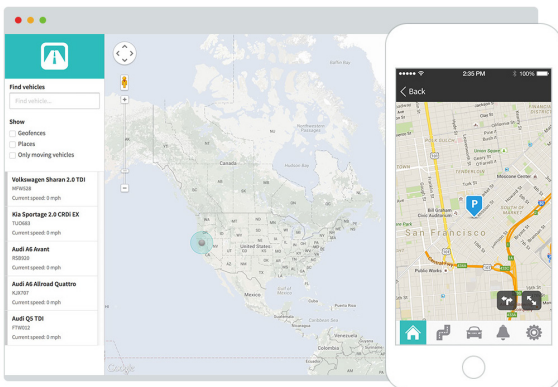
Find vehicles

Find vehicle...

Show

Geofences

Places

Only moving vehicles

Volkswagen Sharan 2.0 TDI
MFW528
Current speed: 0 mph

Kia Sportage 2.0 CRDi EX
TUD683
Current speed: 0 mph

Audi A6 Avant
RSB920
Current speed: 0 mph

Audi A6 Allroad Quattro
KJK787
Current speed: 0 mph

Audi Q5 TDI
FTW012
Current speed: 0 mph

Canada

United States

Mexico

Google

2:35 PM

100%

Back

San Francisco

Moscone Center

Public Works